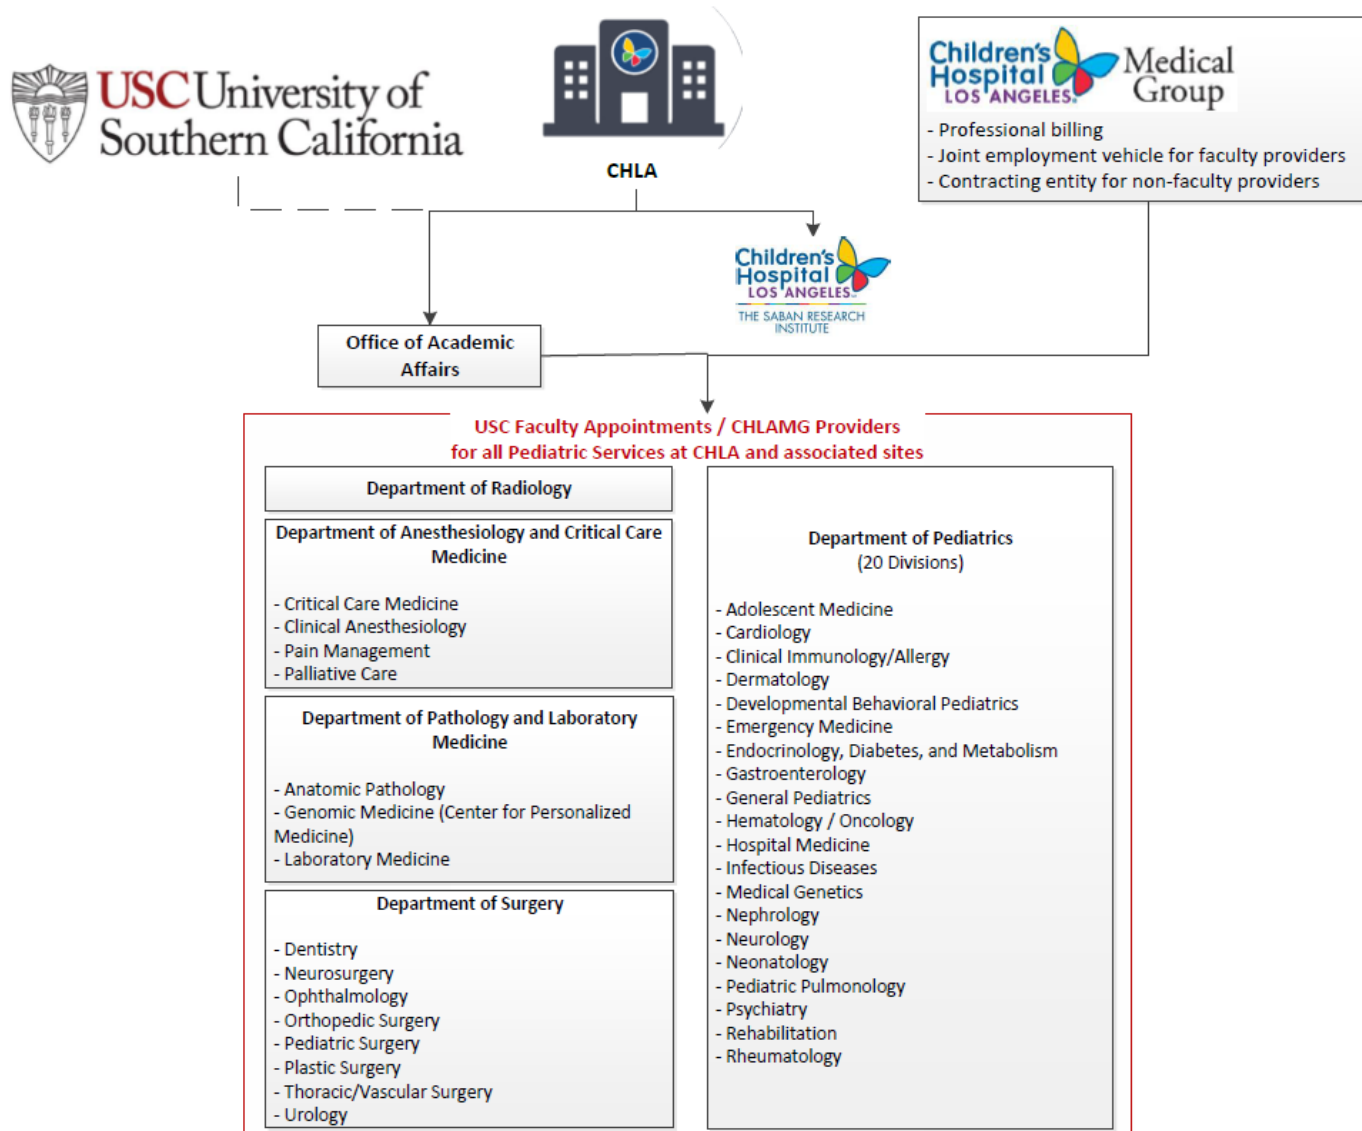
USC University of Southern California

CHLA

Children's Hospital LOS ANGELES Medical Group
- Professional billing
- Joint employment vehicle for faculty providers
- Contracting entity for non-faculty providers

Children's Hospital LOS ANGELES
THE SABAN RESEARCH INSTITUTE

Office of Academic Affairs

USC Faculty Appointments / CHLAMG Providers
for all Pediatric Services at CHLA and associated sites

Department of Radiology

Department of Anesthesiology and Critical Care Medicine

- Critical Care Medicine
- Clinical Anesthesiology
- Pain Management
- Palliative Care

Department of Pathology and Laboratory Medicine

- Anatomic Pathology
- Genomic Medicine (Center for Personalized Medicine)
- Laboratory Medicine

Department of Surgery

- Dentistry
- Neurosurgery
- Ophthalmology
- Orthopedic Surgery
- Pediatric Surgery
- Plastic Surgery
- Thoracic/Vascular Surgery
- Urology

Department of Pediatrics
(20 Divisions)

- Adolescent Medicine
- Cardiology
- Clinical Immunology/Allergy
- Dermatology
- Developmental Behavioral Pediatrics
- Emergency Medicine
- Endocrinology, Diabetes, and Metabolism
- Gastroenterology
- General Pediatrics
- Hematology / Oncology
- Hospital Medicine
- Infectious Diseases
- Medical Genetics
- Nephrology
- Neurology
- Neonatology
- Pediatric Pulmonology
- Psychiatry
- Rehabilitation
- Rheumatology